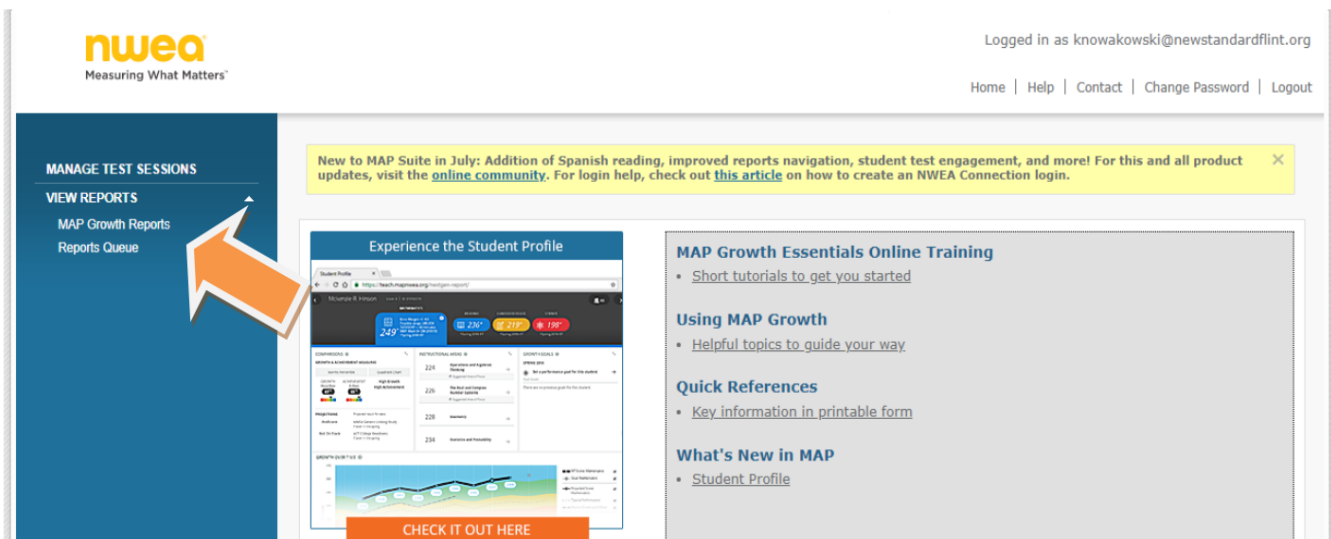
nwea
Measuring What Matters™

Logged in as knowakowski@newstandardflint.org

Home | Help | Contact | Change Password | Logout

MANAGE TEST SESSIONS
VIEW REPORTS
MAP Growth Reports
Reports Queue

New to MAP Suite in July: Addition of Spanish reading, improved reports navigation, student test engagement, and more! For this and all product updates, visit the online community. For login help, check out this article on how to create an NWEA Connection login.

×

Experience the Student Profile

Student Profile

https://teach.mapnwea.org/

McKenzie R. Hinson

249

236

219

198

224

226

228

234

CHECK IT OUT HERE

MAP Growth Essentials Online Training
• Short tutorials to get you started

Using MAP Growth
• Helpful topics to guide your way

Quick References
• Key information in printable form

What's New in MAP
• Student Profile